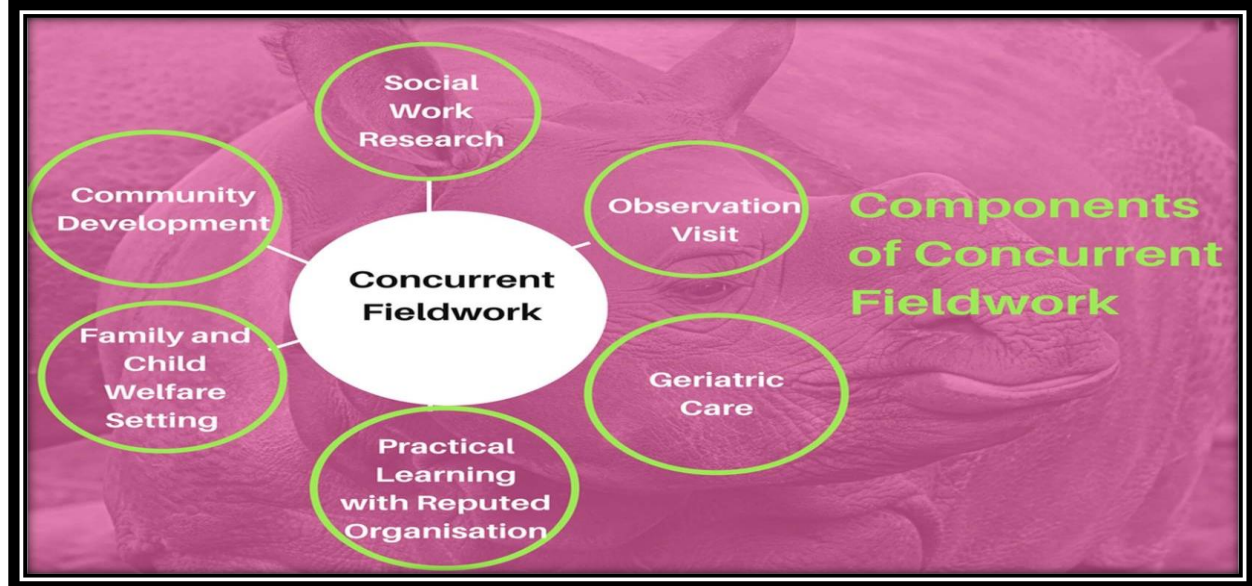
Social Work Research

Community Development

Observation Visit

Concurrent Fieldwork

Components of Concurrent Fieldwork

Family and Child Welfare Setting

Geriatric Care

Practical Learning with Reputed Organisation